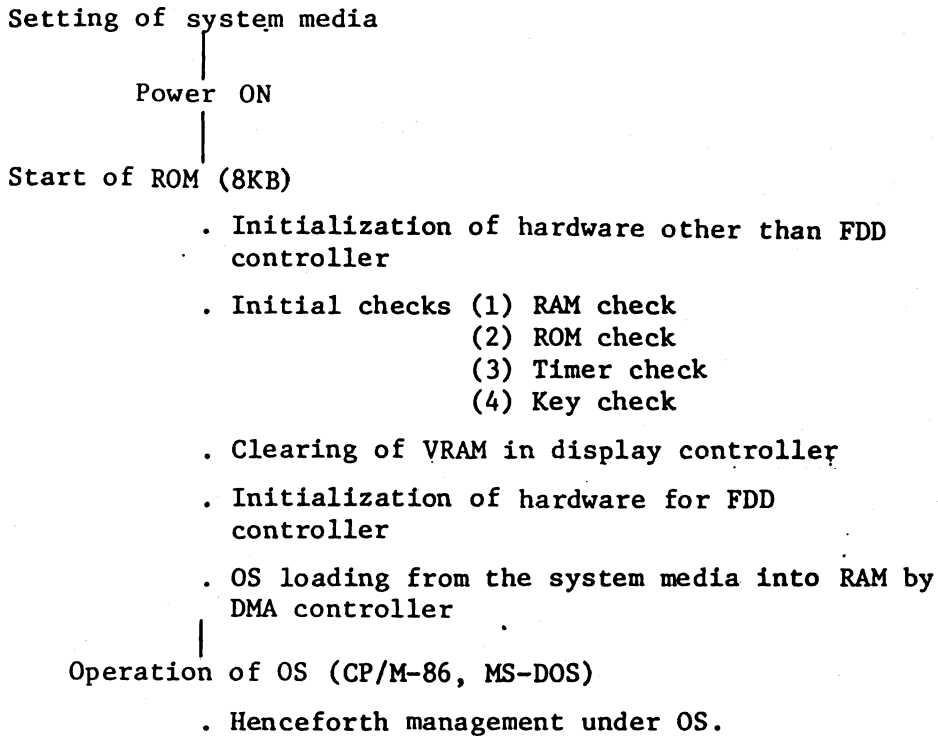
Setting of system media

Power ON

Start of ROM (8KB)

. Initialization of hardware other than FDD controller

. Initial checks (1) RAM check
(2) ROM check
(3) Timer check
(4) Key check

. Clearing of VRAM in display controller

. Initialization of hardware for FDD controller

. OS loading from the system media into RAM by DMA controller

Operation of OS (CP/M-86, MS-DOS)

. Henceforth management under OS.